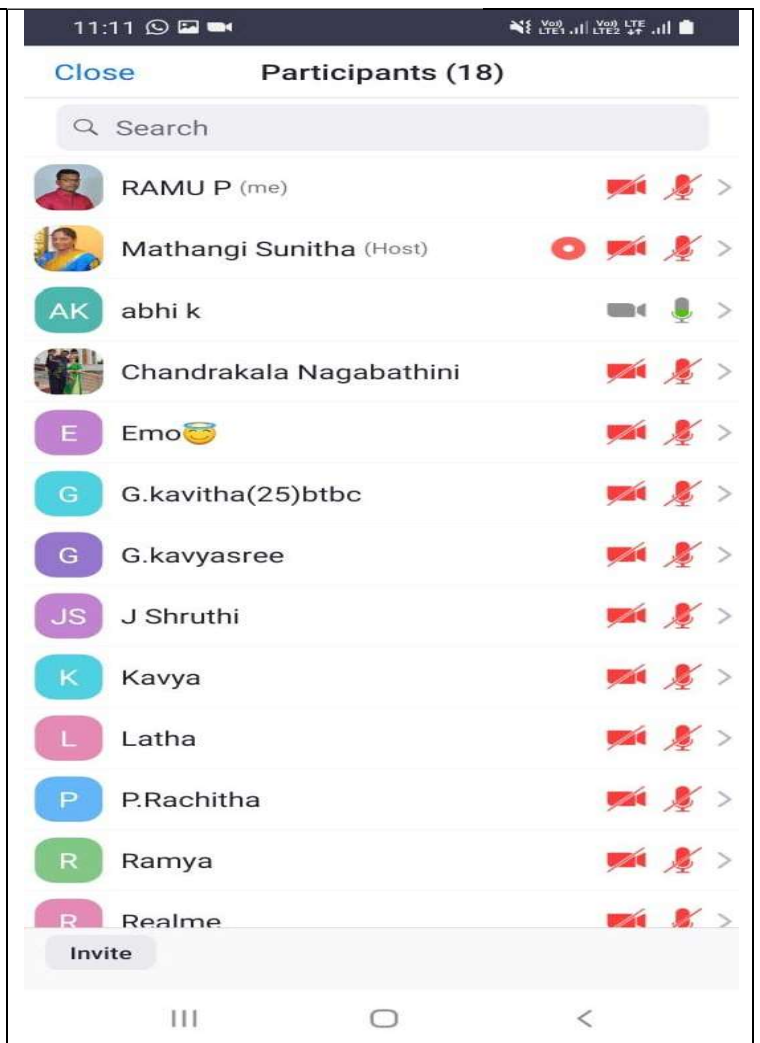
11:11

Vo) LTE1 Vo) LTE2 LTE

Close Participants (18)

Search

RAMU P (me)

Mathangi Sunitha (Host)

AK abhi k

Chandrakala Nagabathini

E Emo😇

G G.kavitha(25)btbc

G G.kavyasree

JS J Shruthi

K Kavya

L Latha

P P.Rachitha

R Ramya

R Realme

Invite